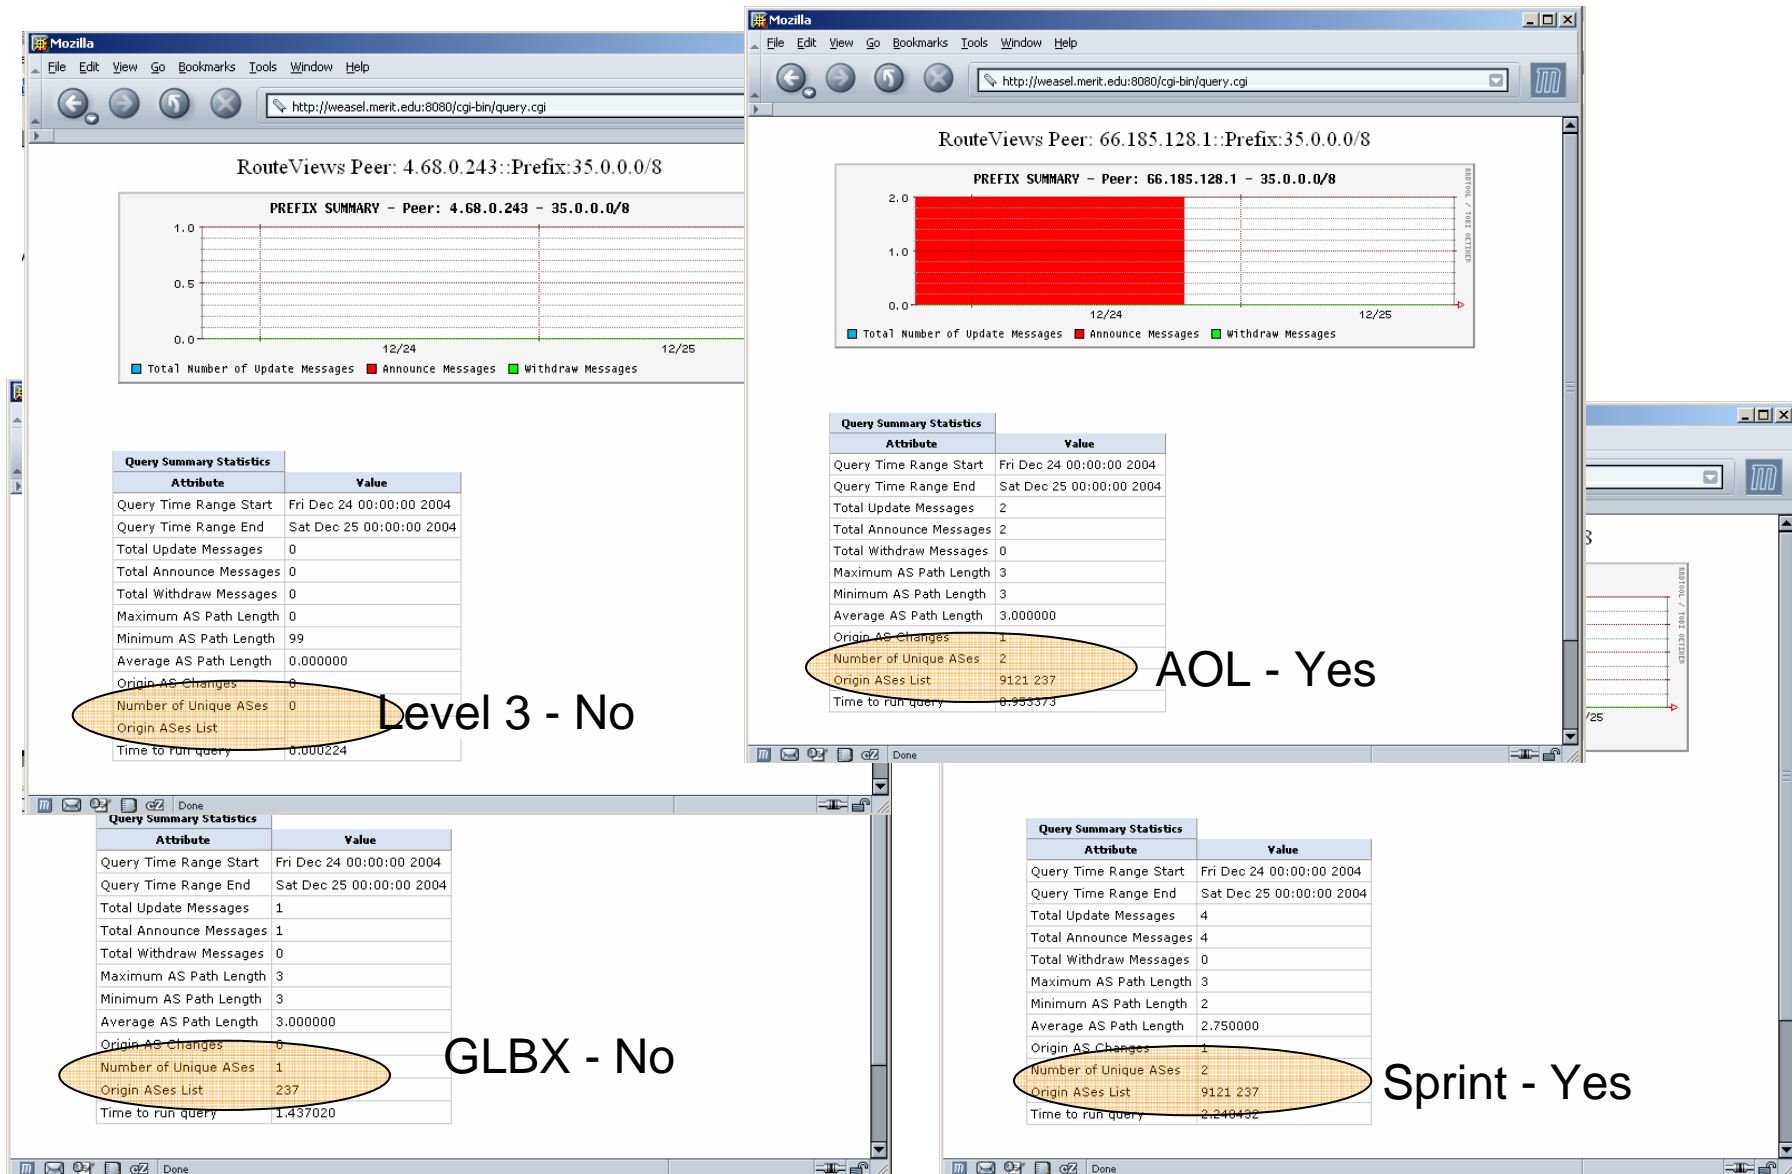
Mozilla
File Edit View Go Bookmarks Tools Window Help
http://weasel.merit.edu:8080/cgi-bin/query.cgi

RouteViews Peer: 4.68.0.243::Prefix:35.0.0.0/8

PREFIX SUMMARY - Peer: 4.68.0.243 - 35.0.0.0/8
1.0
0.5
0.0
12/24
12/25
Total Number of Update Messages Announce Messages Withdraw Messages

| Query Summary Statistics | |
|---|---|
| Attribute | Value |
| Query Time Range Start | Fri Dec 24 00:00:00 2004 |
| Query Time Range End | Sat Dec 25 00:00:00 2004 |
| Total Update Messages | 0 |
| Total Announce Messages | 0 |
| Total Withdraw Messages | 0 |
| Maximum AS Path Length | 0 |
| Minimum AS Path Length | 99 |
| Average AS Path Length | 0.000000 |
| Origin AS Changes | 0 |
| Number of Unique ASes | 0 |
| Origin ASes List | |
| Time to run query | 0.000224 |

Level 3 - No

Done

Mozilla
File Edit View Go Bookmarks Tools Window Help
http://weasel.merit.edu:8080/cgi-bin/query.cgi

RouteViews Peer: 66.185.128.1::Prefix:35.0.0.0/8

PREFIX SUMMARY - Peer: 66.185.128.1 - 35.0.0.0/8
2.0
1.0
0.0
12/24
12/25
Total Number of Update Messages Announce Messages Withdraw Messages

| Query Summary Statistics | |
|---|---|
| Attribute | Value |
| Query Time Range Start | Fri Dec 24 00:00:00 2004 |
| Query Time Range End | Sat Dec 25 00:00:00 2004 |
| Total Update Messages | 2 |
| Total Announce Messages | 2 |
| Total Withdraw Messages | 0 |
| Maximum AS Path Length | 3 |
| Minimum AS Path Length | 3 |
| Average AS Path Length | 3.000000 |
| Origin AS Changes | 1 |
| Number of Unique ASes | 2 |
| Origin ASes List | 9121 237 |
| Time to run query | 0.953373 |

AOL - Yes

Done

| Query Summary Statistics | |
|---|---|
| Attribute | Value |
| Query Time Range Start | Fri Dec 24 00:00:00 2004 |
| Query Time Range End | Sat Dec 25 00:00:00 2004 |
| Total Update Messages | 1 |
| Total Announce Messages | 1 |
| Total Withdraw Messages | 0 |
| Maximum AS Path Length | 3 |
| Minimum AS Path Length | 3 |
| Average AS Path Length | 3.000000 |
| Origin AS Changes | 0 |
| Number of Unique ASes | 1 |
| Origin ASes List | 237 |
| Time to run query | 1.437020 |

GLBX - No

Done

| Query Summary Statistics | |
|---|---|
| Attribute | Value |
| Query Time Range Start | Fri Dec 24 00:00:00 2004 |
| Query Time Range End | Sat Dec 25 00:00:00 2004 |
| Total Update Messages | 4 |
| Total Announce Messages | 4 |
| Total Withdraw Messages | 0 |
| Maximum AS Path Length | 3 |
| Minimum AS Path Length | 2 |
| Average AS Path Length | 2.750000 |
| Origin AS Changes | 1 |
| Number of Unique ASes | 2 |
| Origin ASes List | 9121 237 |
| Time to run query | 2.248432 |

Sprint - Yes

Done